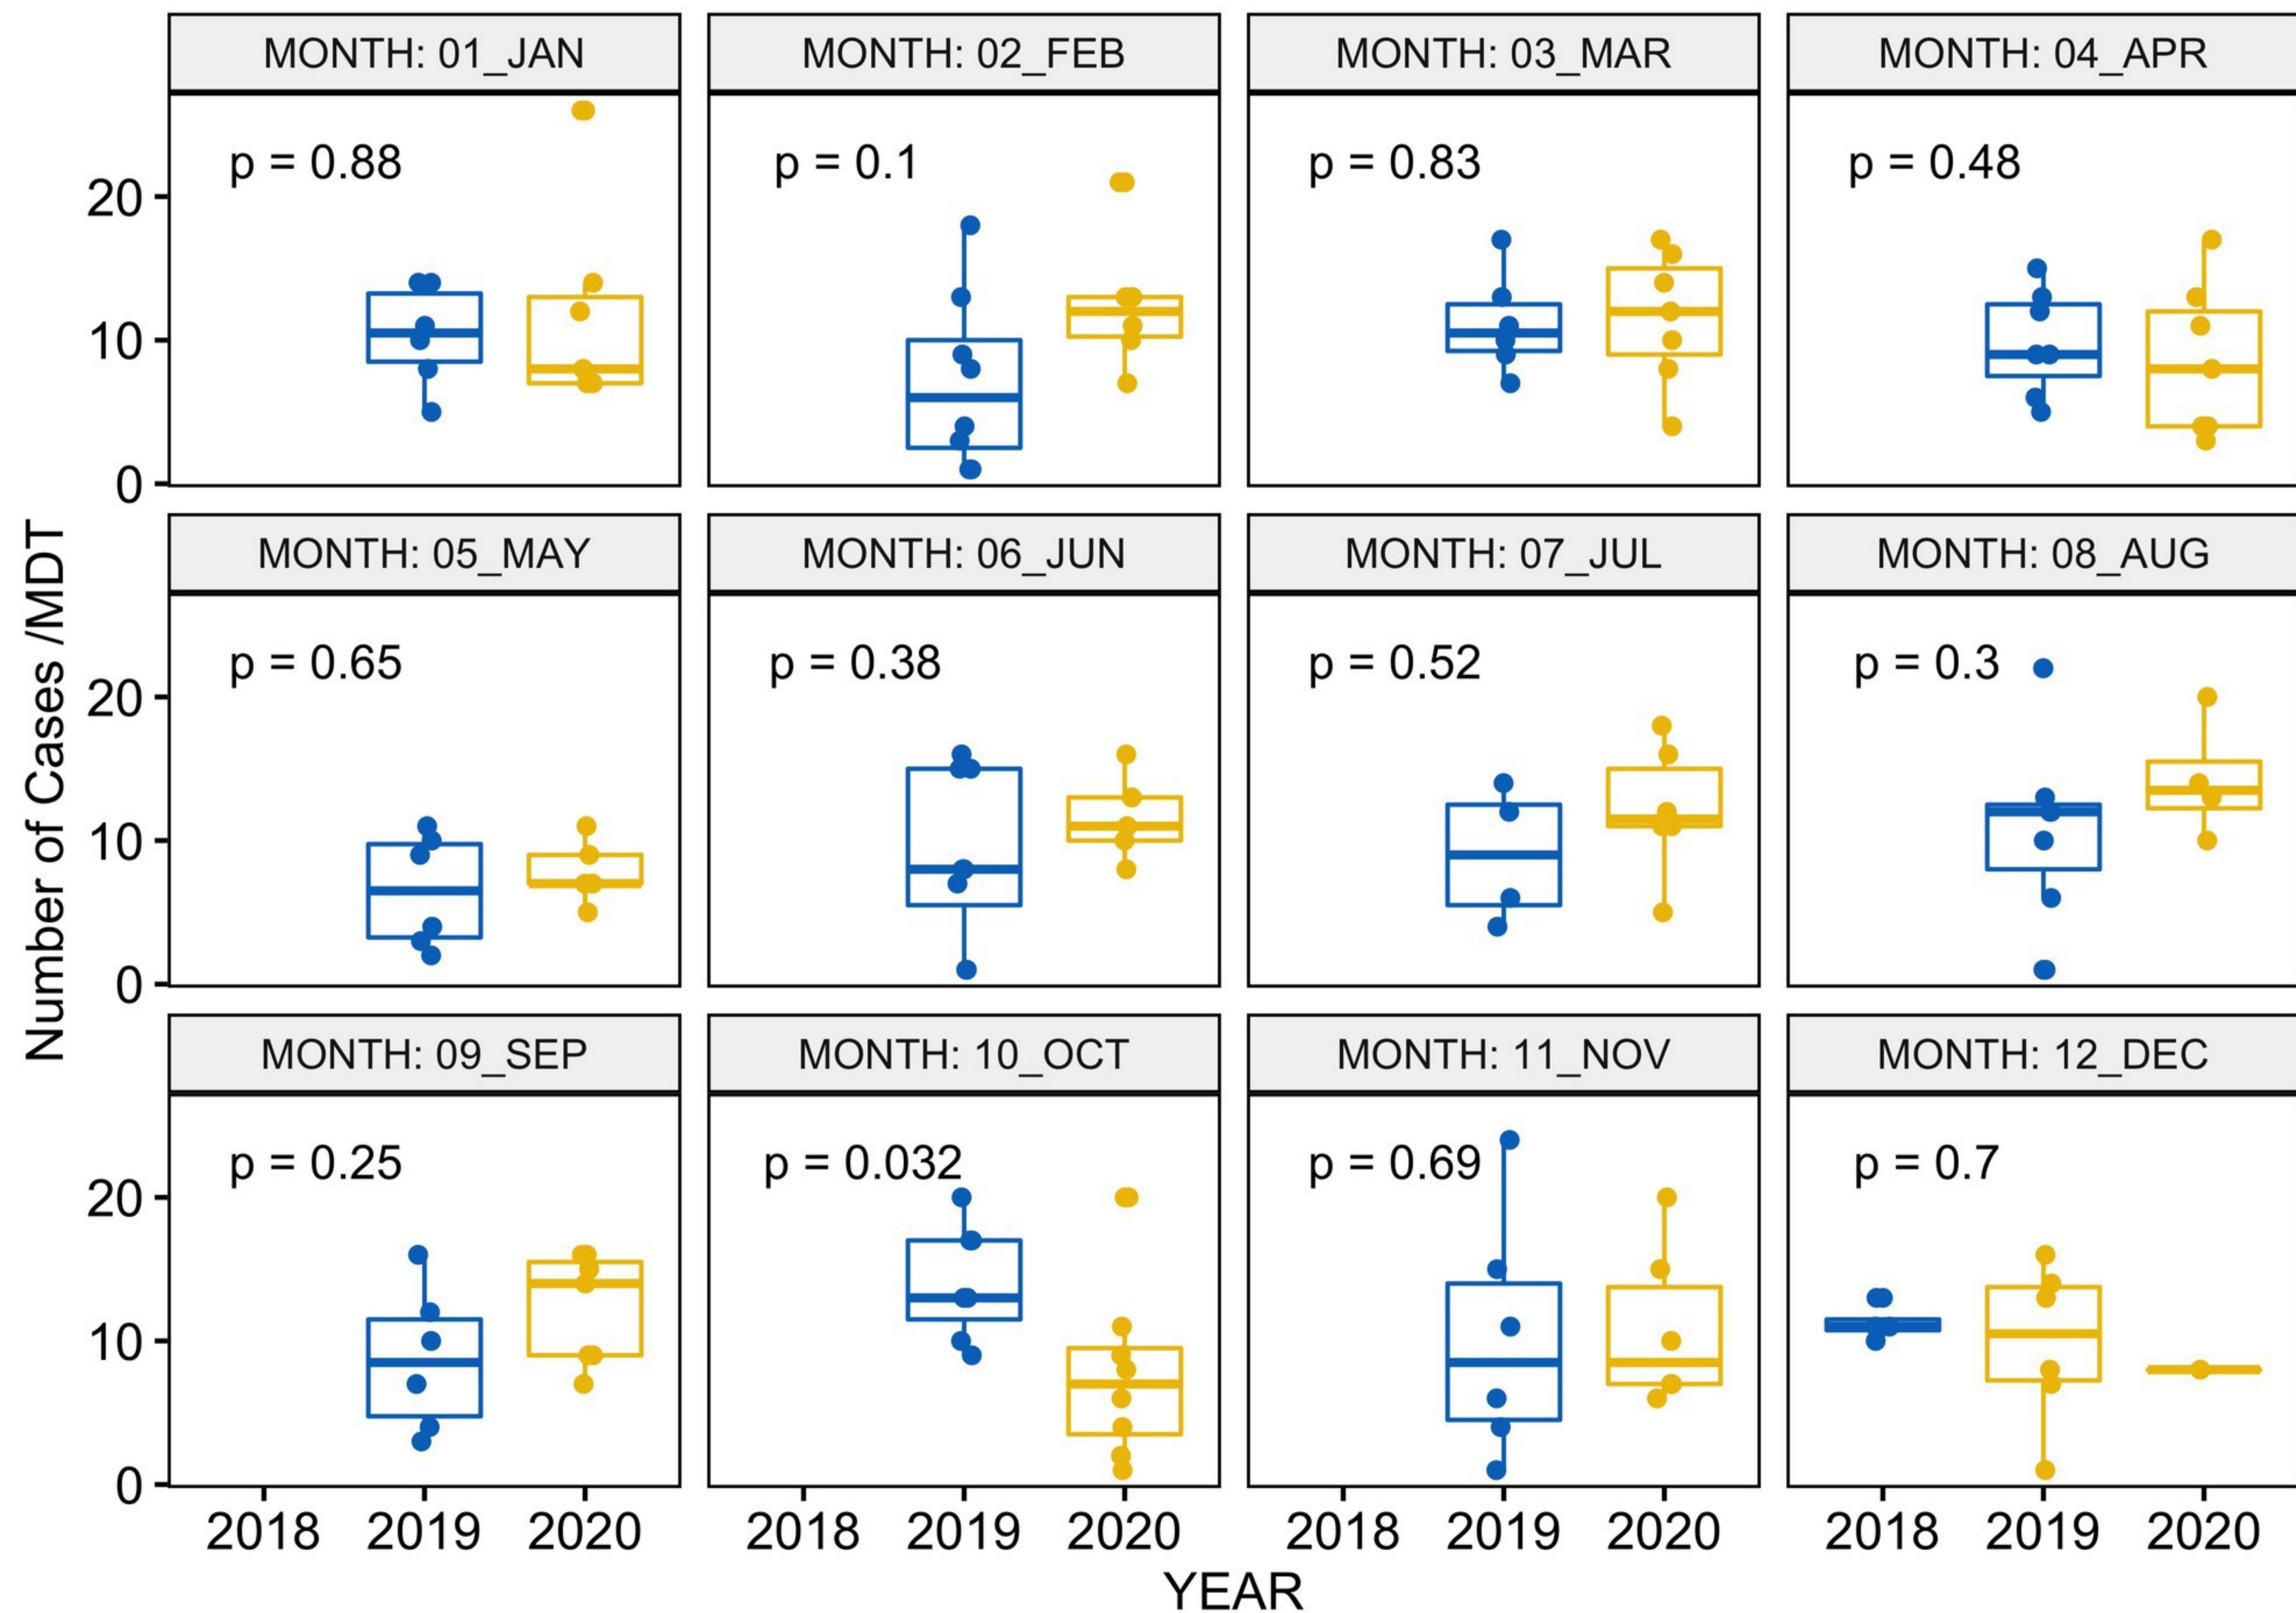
MONTH: 01_JAN
p = 0.88

MONTH: 02_FEB
p = 0.1

MONTH: 03_MAR
p = 0.83

MONTH: 04_APR
p = 0.48

MONTH: 05_MAY
p = 0.65

MONTH: 06_JUN
p = 0.38

MONTH: 07_JUL
p = 0.52

MONTH: 08_AUG
p = 0.3

MONTH: 09_SEP
p = 0.25

MONTH: 10_OCT
p = 0.032

MONTH: 11_NOV
p = 0.69

MONTH: 12_DEC
p = 0.7

Number of Cases /MDT
0
10
20
0
10
20
0
10
20

2018 2019 2020
2018 2019 2020
2018 2019 2020
2018 2019 2020
YEAR